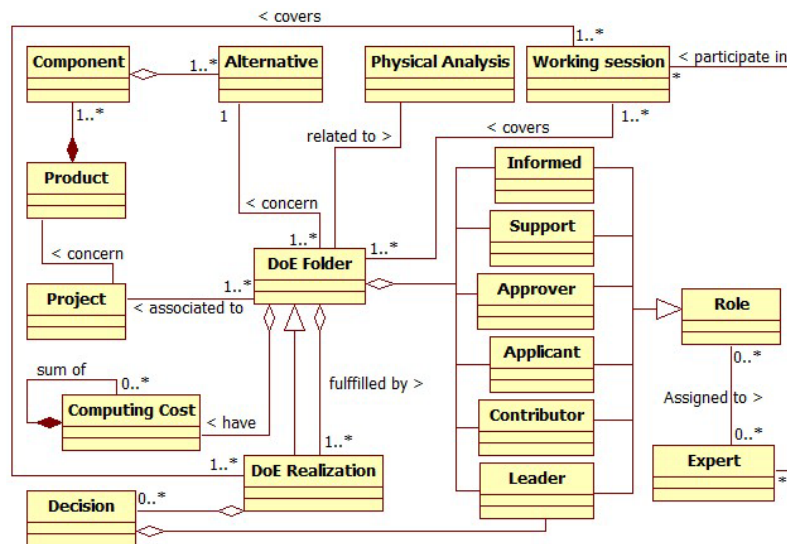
< covers
1..*
Component
1..*
Alternative
Physical Analysis
Working session
< participate in
*
1..*
1
related to >
1..*
< covers
Product
Informed
< concern
Support
1..*
1..*
< concern
DoE Folder
Project
1..*
Approver
< associated to
Role
Applicant
sum of
0..*
fulffilled by >
0..*
Computing Cost
Assigned to >
Contributor
< have
0..*
1..*
1..*
DoE Realization
Expert
Leader
*
Decision
0..*